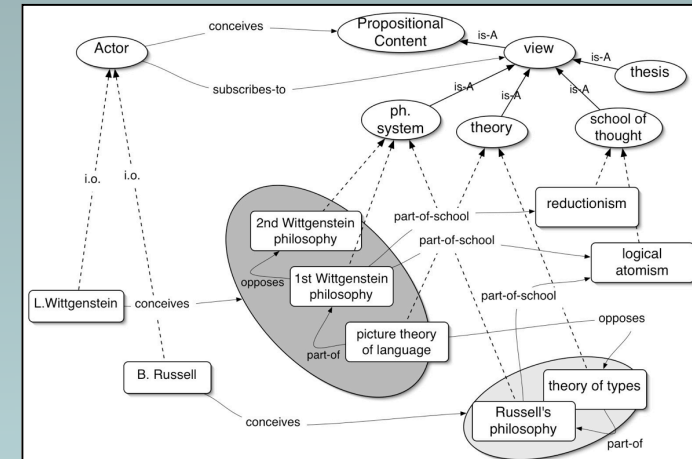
Actor
conceives
Propositional Content
is-A
view
is-A
thesis
subscribes-to
is-A
is-A
is-A
ph. system
theory
school of thought
i.o.
i.o.
2nd Wittgenstein philosophy
part-of-school
reductionism
part-of-school
logical atomism
opposes
1st Wittgenstein philosophy
L.Wittgenstein
conceives
part-of-school
picture theory of language
opposes
part-of
B. Russell
theory of types
conceives
Russell's philosophy
part-of